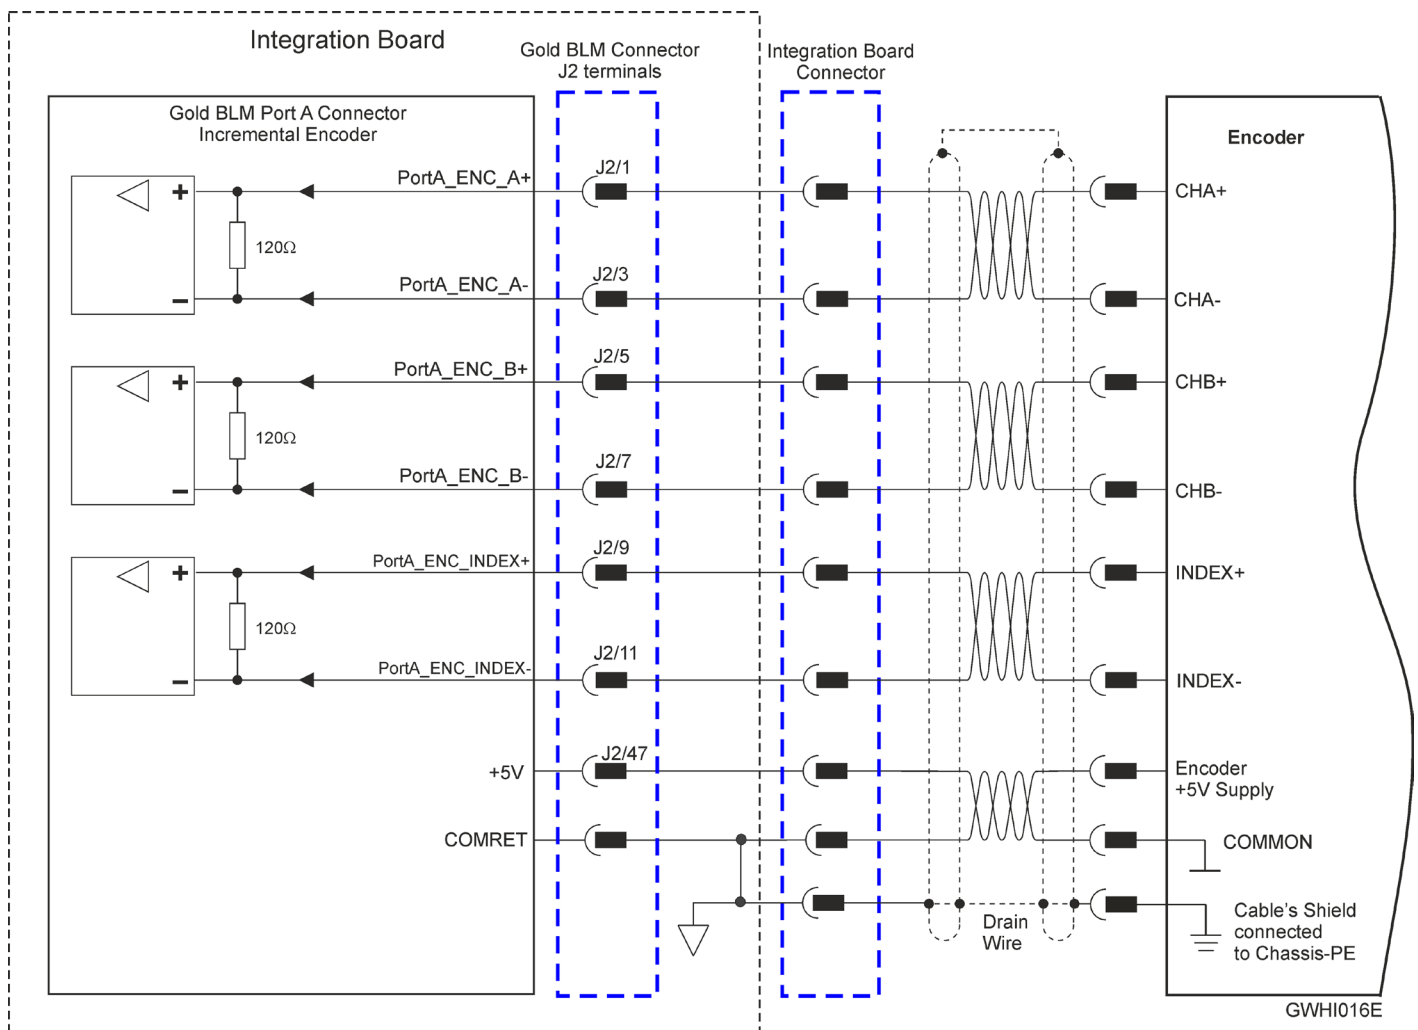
Integration Board

Gold BLM Connector J2 terminals

Integration Board Connector

Gold BLM Port A Connector Incremental Encoder

Encoder

+
120Ω
–
PortA_ENC_A+
J2/1
CHA+
PortA_ENC_A-
J2/3
CHA-

+
120Ω
–
PortA_ENC_B+
J2/5
CHB+
PortA_ENC_B-
J2/7
CHB-

+
120Ω
–
PortA_ENC_INDEX+
J2/9
INDEX+
PortA_ENC_INDEX-
J2/11
INDEX-

+5V
J2/47
Encoder +5V Supply

COMRET
COMMON

Drain Wire

Cable's Shield connected to Chassis-PE

GWHI016E